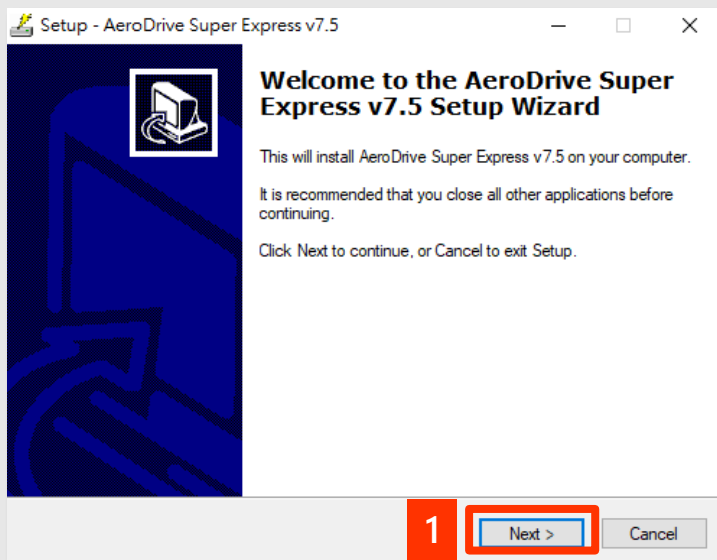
Setup - AeroDrive Super Express v7.5

Welcome to the AeroDrive Super Express v7.5 Setup Wizard

This will install AeroDrive Super Express v7.5 on your computer.

It is recommended that you close all other applications before continuing.

Click Next to continue, or Cancel to exit Setup.

1

Next >

Cancel